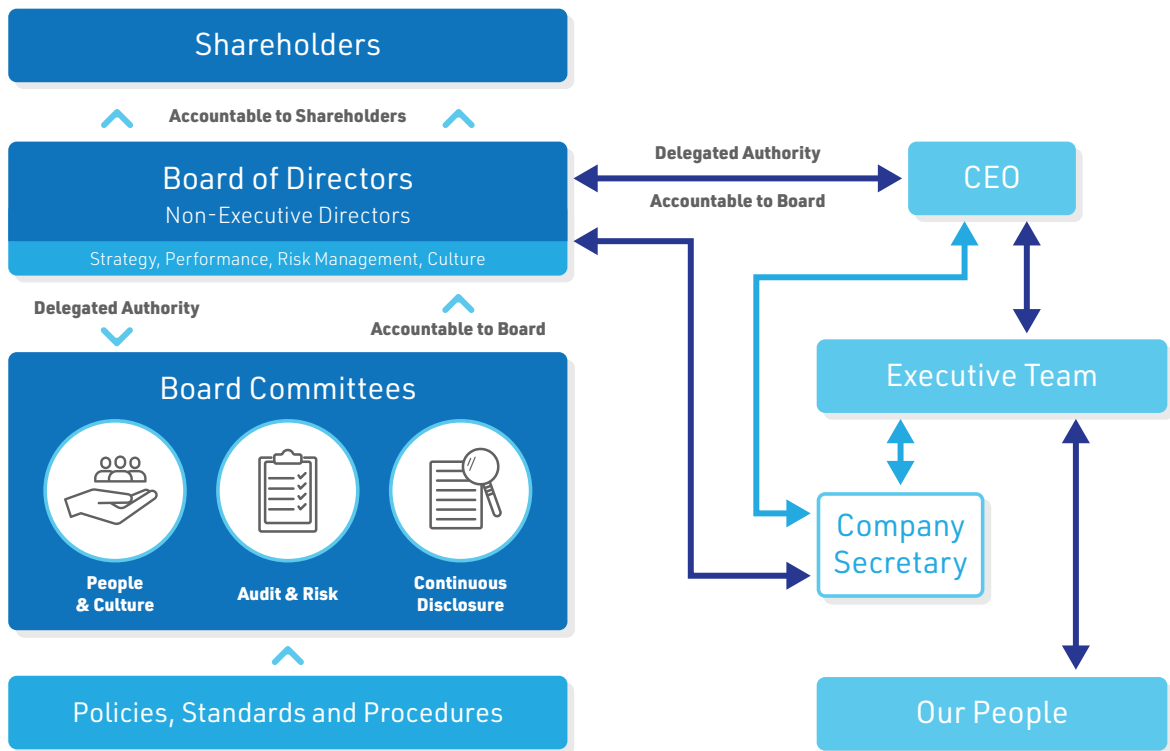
Shareholders

Accountable to Shareholders

Board of Directors
Non-Executive Directors
Strategy, Performance, Risk Management, Culture

Delegated Authority

Accountable to Board

CEO

Delegated Authority

Accountable to Board

Board Committees

People & Culture

Audit & Risk

Continuous Disclosure

Executive Team

Company Secretary

Policies, Standards and Procedures

Our People